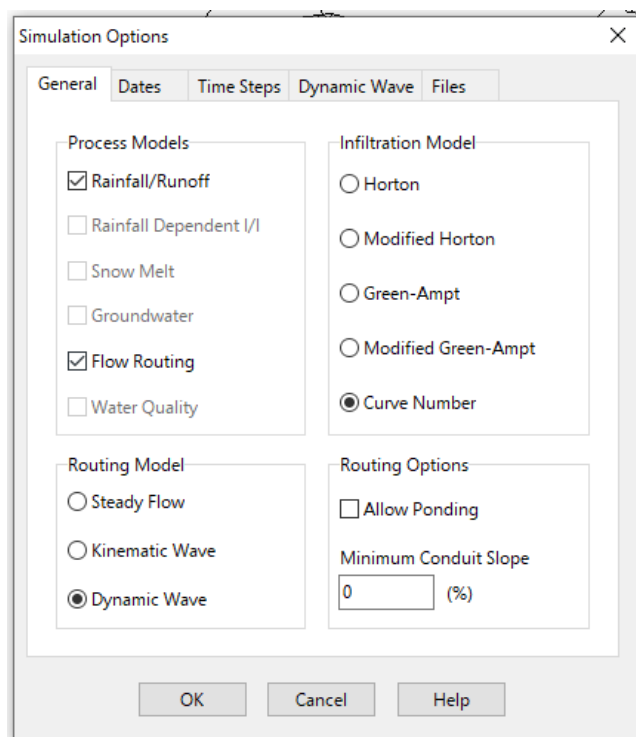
Simulation Options

General | Dates | Time Steps | Dynamic Wave | Files

Process Models
☑ Rainfall/Runoff
☐ Rainfall Dependent I/I
☐ Snow Melt
☐ Groundwater
☑ Flow Routing
☐ Water Quality

Infiltration Model
○ Horton
○ Modified Horton
○ Green-Ampt
○ Modified Green-Ampt
◉ Curve Number

Routing Model
○ Steady Flow
○ Kinematic Wave
◉ Dynamic Wave

Routing Options
☐ Allow Ponding
Minimum Conduit Slope
0 (%)

OK | Cancel | Help